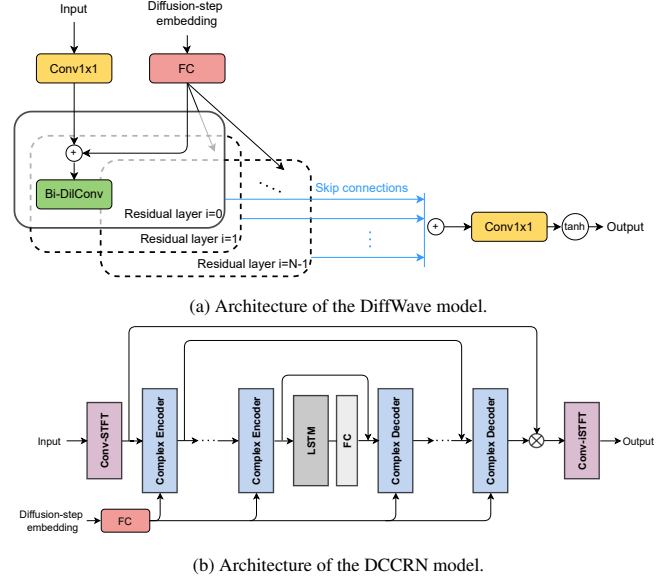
Input

Diffusion-step embedding

Conv1x1

FC

+

Bi-DilConv

Skip connections

Residual layer i=0

Residual layer i=1

Residual layer i=N-1

+

Conv1x1

tanh

Output

(a) Architecture of the DiffWave model.

Input

Conv-STFT

Complex Encoder

Complex Encoder

LSTM

FC

Complex Decoder

Complex Decoder

Conv-iSTFT

Output

Diffusion-step embedding

FC

(b) Architecture of the DCCRN model.